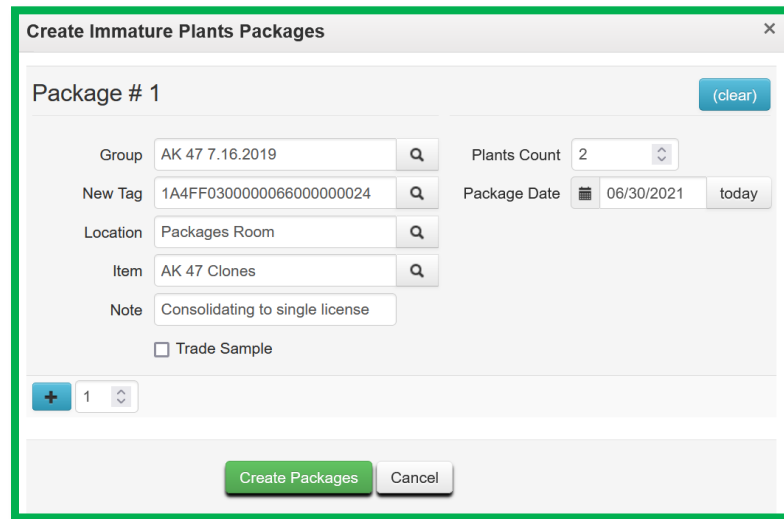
Create Immature Plants Packages ×

Package # 1

(clear)

Group AK 47 7.16.2019

New Tag 1A4FF0300000066000000024

Location Packages Room

Item AK 47 Clones

Note Consolidating to single license

Trade Sample

Plants Count 2

Package Date 06/30/2021 today

+ 1

Create Packages Cancel